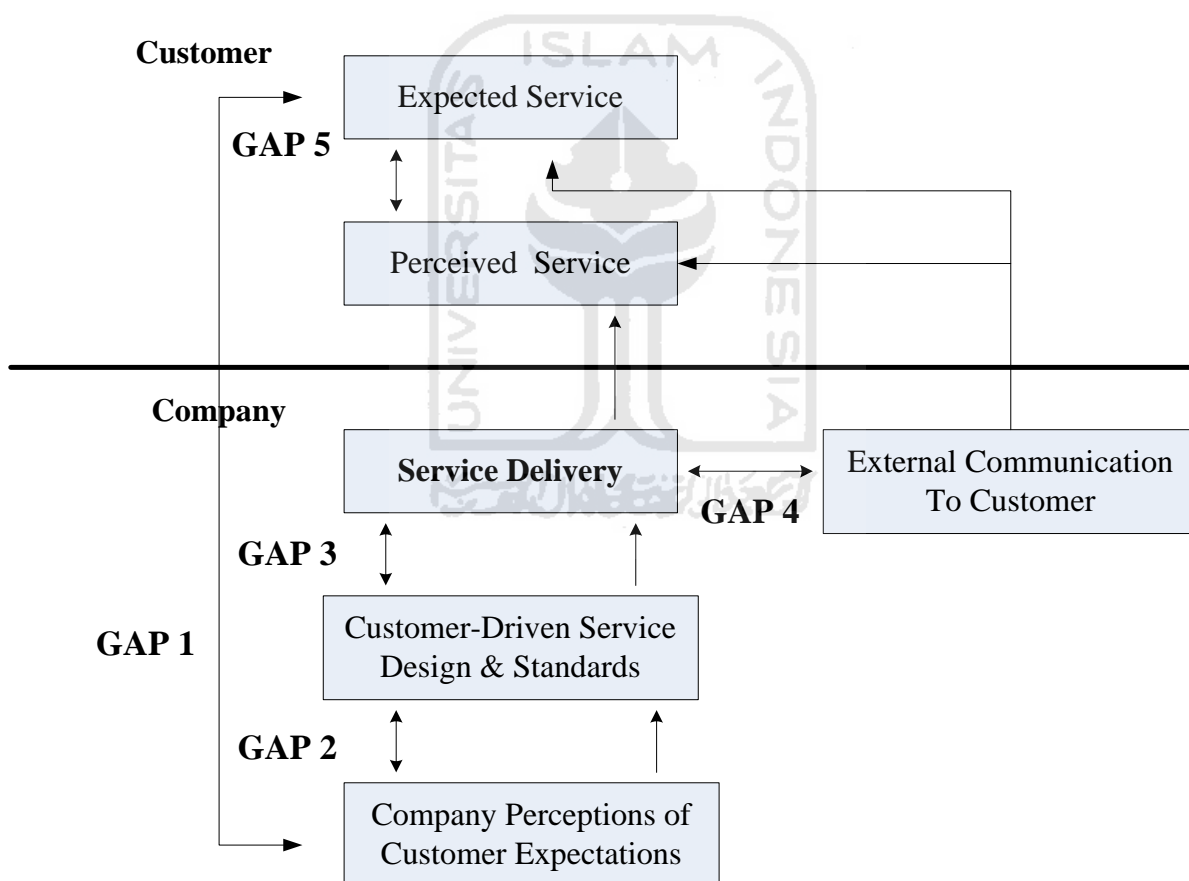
Customer

Expected Service

GAP 5

Perceived Service

Company

Service Delivery

External Communication To Customer

GAP 4

GAP 3

Customer-Driven Service Design & Standards

GAP 1

GAP 2

Company Perceptions of Customer Expectations

ISLAM

UNIVERSITAS

INDONESIA